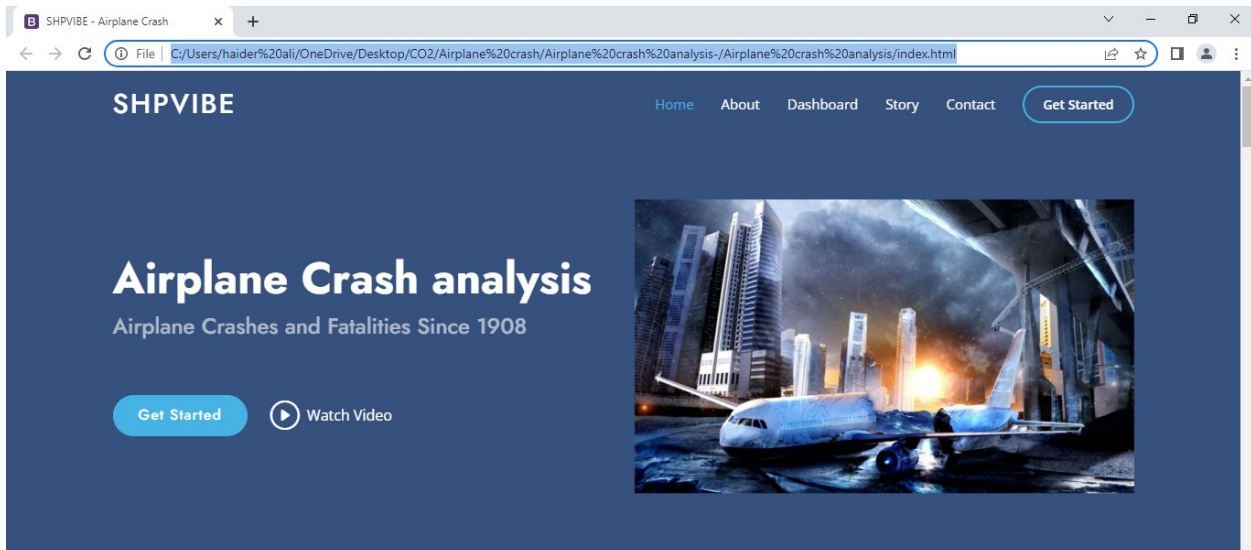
B SHPVIBE - Airplane Crash ×

File | C:/Users/haider%20ali/OneDrive/Desktop/CO2/Airplane%20crash/Airplane%20crash%20analysis-/Airplane%20crash%20analysis/index.html

SHPVIBE

Home About Dashboard Story Contact Get Started

Airplane Crash analysis

Airplane Crashes and Fatalities Since 1908

Get Started Watch Video